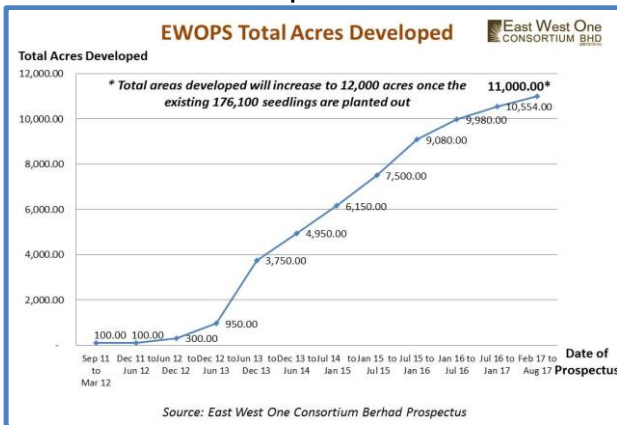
EWOPS Total Acres Developed

East West One CONSORTIUM BHD

Total Acres Developed

* Total areas developed will increase to 12,000 acres once the existing 176,100 seedlings are planted out

11,000.00*

12,000.00
10,000.00
8,000.00
6,000.00
4,000.00
2,000.00
-

100.00
100.00
300.00
950.00
3,750.00
4,950.00
6,150.00
7,500.00
9,080.00
9,980.00
10,554.00

Sep 11 to Mar 12
Dec 11 to Jun 12
Jun 12 to Dec 12
Dec 12 to Jun 13
Jun 13 to Dec 13
Dec 13 to Jun 14
Jul 14 to Jan 15
Jan 15 to Jul 15
Jul 15 to Jan 16
Jan 16 to Jul 16
Jul 16 to Jan 17
Feb 17 to Aug 17

Date of Prospectus

Source: East West One Consortium Berhad Prospectus